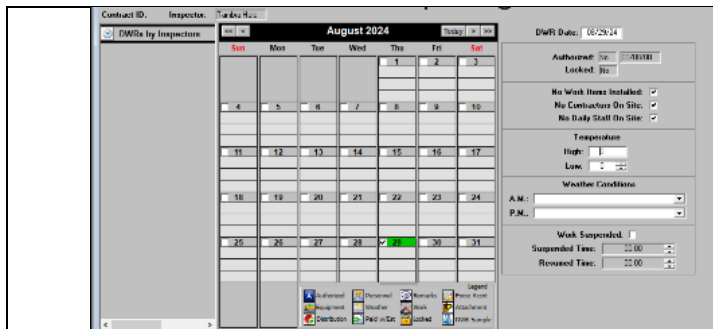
Contract ID. Inspector. Tanika Hun

DWRs by Inspectors

<< < August 2024 Today > >>

| Sun | Mon | Tue | Wed | Thu | Fri | Sat |
|---|---|---|---|---|---|---|
| | | | | 1 | 2 | 3 |
| 4 | 5 | 6 | 7 | 8 | 9 | 10 |
| 11 | 12 | 13 | 14 | 15 | 16 | 17 |
| 18 | 19 | 20 | 21 | 22 | 23 | 24 |
| 25 | 26 | 27 | 28 | 29 | 30 | 31 |

Legend
Authorized Personnel Remarks Force Acct
Equipment Weather Work Attachment
Distribution Paid w/Est Locked DWR Sample

DWR Date: 08/29/24

Authorized: No 00/00/00
Locked: No

No Work Items Installed:
No Contractors On Site:
No Daily Stall On Site:

Temperature
High:
Low:

Weather Conditions
A.M.:
P.M.:

Work Suspended.
Suspended Time: 22:00
Resumed Time: 22:00